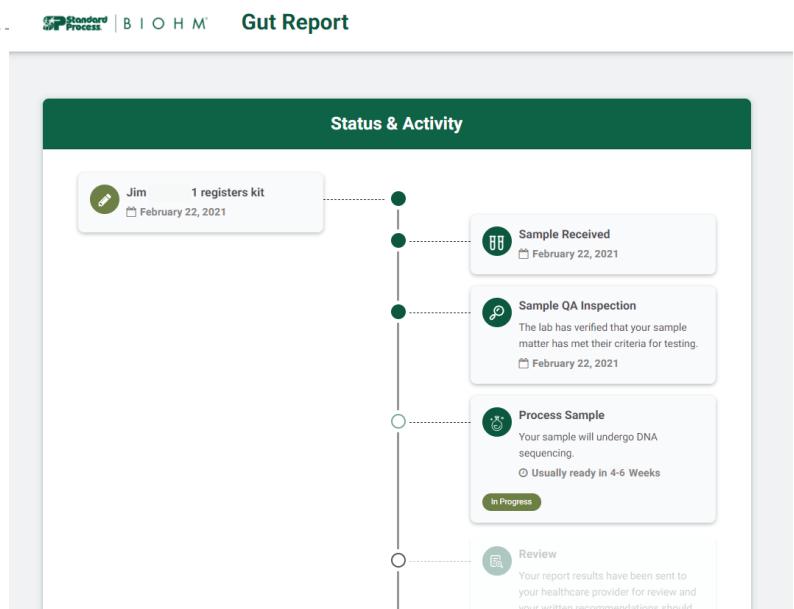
SP Standard Process | BIOHM Gut Report

Status & Activity

Jim 1 registers kit
February 22, 2021

Sample Received
February 22, 2021

Sample QA Inspection
The lab has verified that your sample matter has met their criteria for testing.
February 22, 2021

Process Sample
Your sample will undergo DNA sequencing.
Usually ready in 4-6 Weeks
In Progress

Review
Your report results have been sent to your healthcare provider for review and your written recommendations should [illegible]